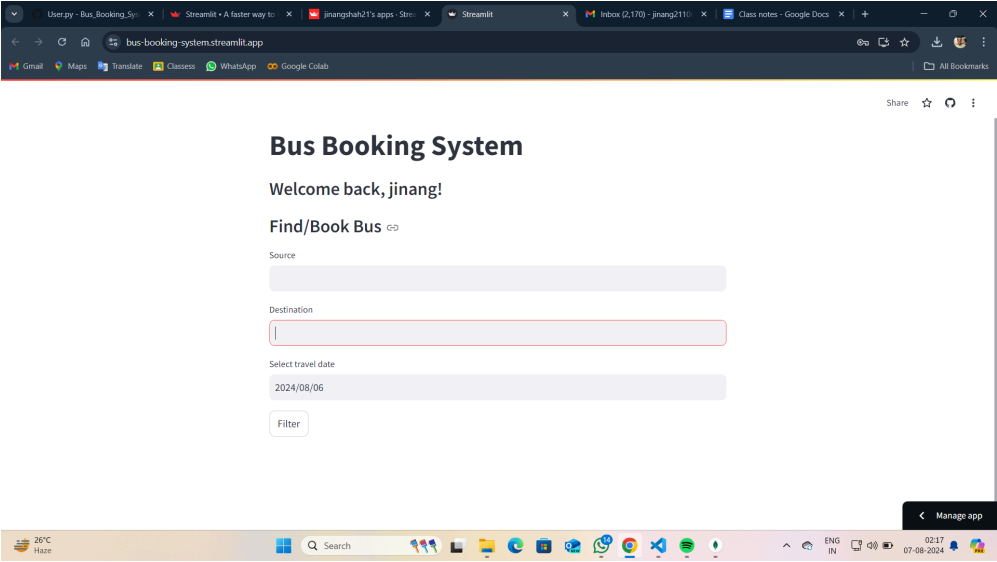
User.py - Bus_Booking_Sys ×
Streamlit • A faster way to ×
jinangshah21's apps · Stre ×
Streamlit ×
Inbox (2,170) - jinang2110 ×
Class notes - Google Docs ×
+

bus-booking-system.streamlit.app

Gmail Maps Translate Classess WhatsApp Google Colab
All Bookmarks

Share

# Bus Booking System

## Welcome back, jinang!

## Find/Book Bus

Source

Destination

Select travel date

2024/08/06

Filter

Manage app

26°C
Haze

Search

14

ENG
IN

02:17
07-08-2024